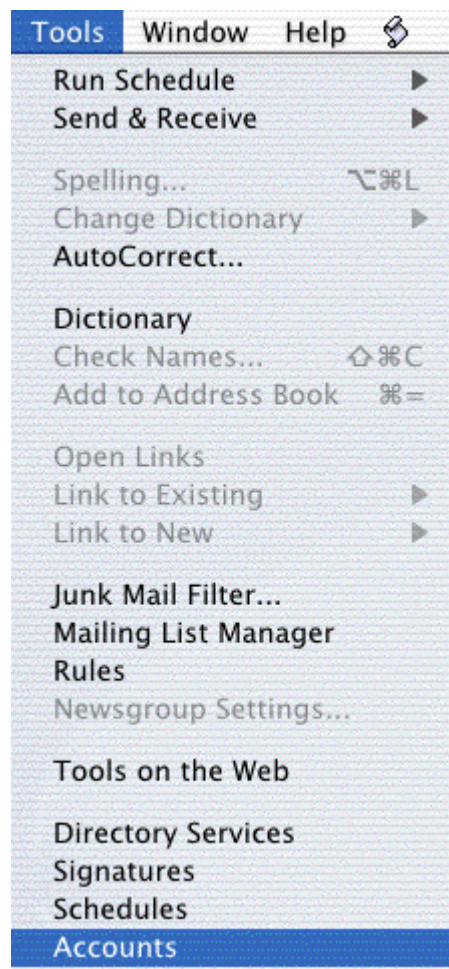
Tools Window Help

Run Schedule
Send & Receive

Spelling... ⌥⌘L
Change Dictionary
AutoCorrect...

Dictionary
Check Names... ⇧⌘C
Add to Address Book ⌘=

Open Links
Link to Existing
Link to New

Junk Mail Filter...
Mailing List Manager
Rules
Newsgroup Settings...

Tools on the Web

Directory Services
Signatures
Schedules
Accounts